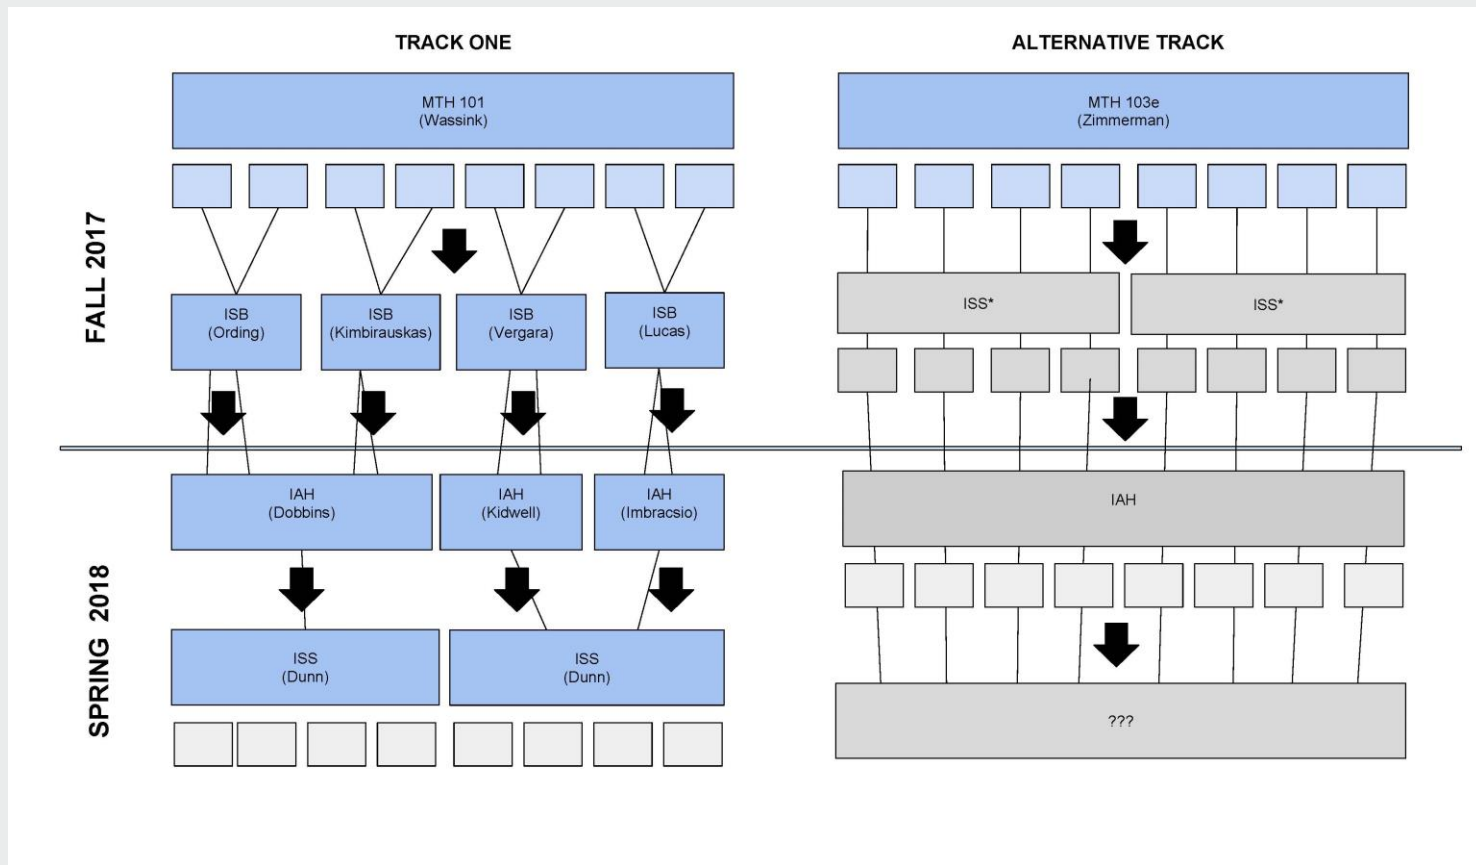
TRACK ONE

ALTERNATIVE TRACK

FALL 2017

MTH 101
(Wassink)

ISB
(Ording)

ISB
(Kimbirauskas)

ISB
(Vergara)

ISB
(Lucas)

MTH 103e
(Zimmerman)

ISS*

ISS*

SPRING 2018

IAH
(Dobbins)

IAH
(Kidwell)

IAH
(Imbracsio)

ISS
(Dunn)

ISS
(Dunn)

IAH

???